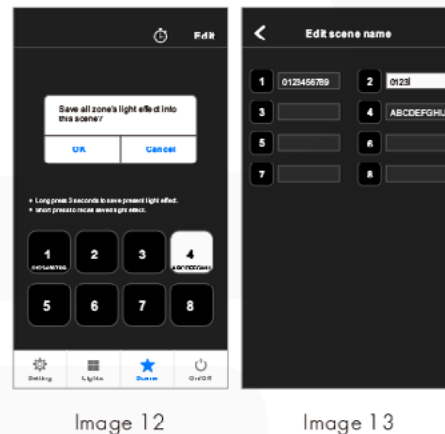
Edit

Save all zone's light effect into this scene?

OK

Cancel

• Long press 3 seconds to save present light effect.
• Short press to recall saved light effect.

1
0123456789

2

3

4
ABCDEFGHIJ

5

6

7

8

Setting

Lights

Scene

On/Off

Image 12

Edit scene name

1 0123456789

2 0123

3

4 ABCDEFGHIJ

5

6

7

8

Image 13